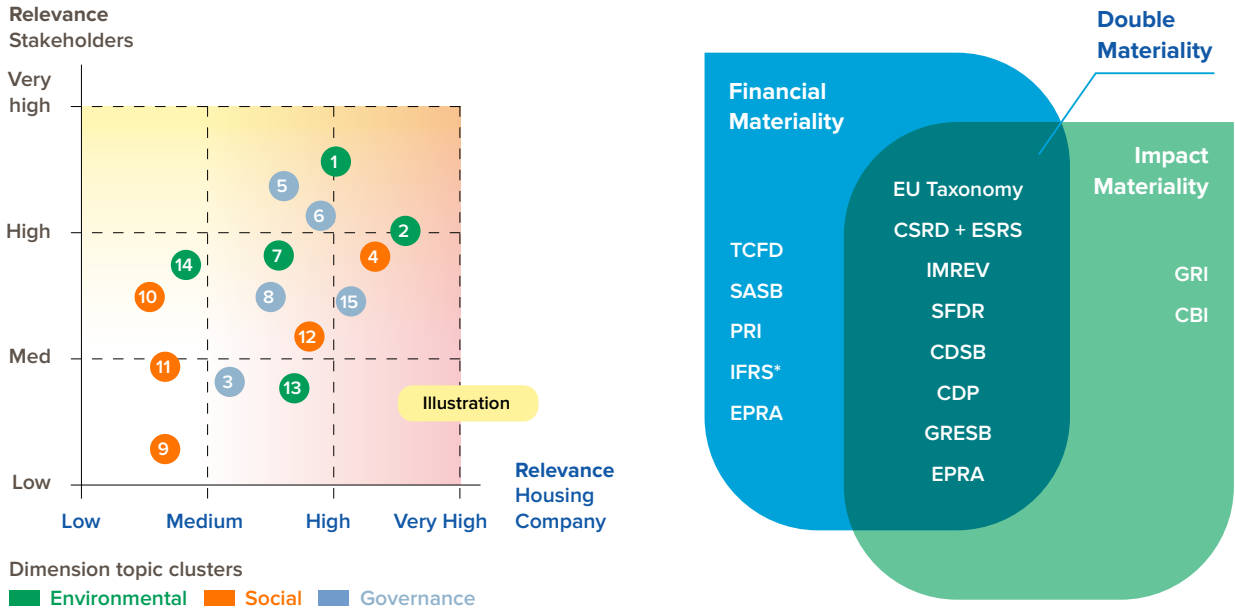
Relevance Stakeholders

Very high

High

Med

Low

1
5
6
2
14
7
4
10
8
15
12
11
3
13
9

Illustration

Relevance Housing Company

Low
Medium
High
Very High

Dimension topic clusters
Environmental
Social
Governance

Double Materiality

Financial Materiality

Impact Materiality

TCFD
SASB
PRI
IFRS*
EPRA

EU Taxonomy
CSRD + ESRS
IMREV
SFDR
CDSB
CDP
GRESB
EPRA

GRI
CBI